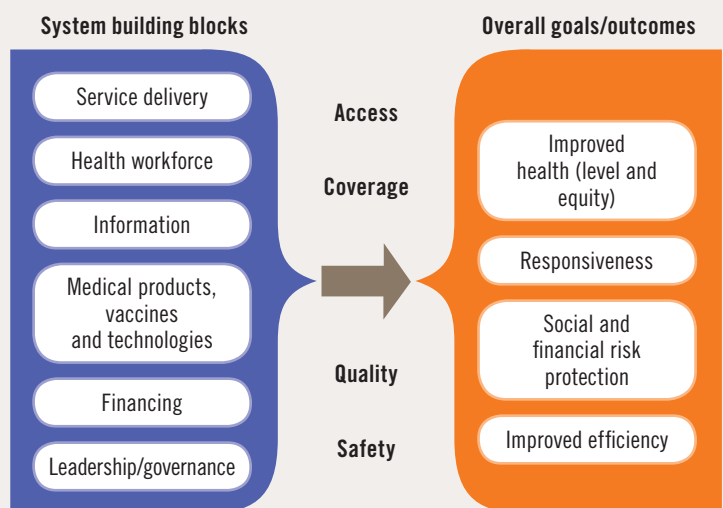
System building blocks

Service delivery

Health workforce

Information

Medical products, vaccines and technologies

Financing

Leadership/governance

Access

Coverage

Quality

Safety

Overall goals/outcomes

Improved health (level and equity)

Responsiveness

Social and financial risk protection

Improved efficiency